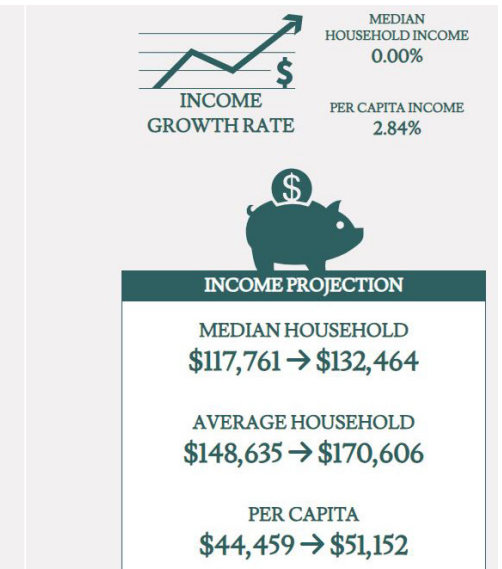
$

INCOME GROWTH RATE

MEDIAN HOUSEHOLD INCOME
0.00%

PER CAPITA INCOME
2.84%

$

INCOME PROJECTION

MEDIAN HOUSEHOLD
$117,761 → $132,464

AVERAGE HOUSEHOLD
$148,635 → $170,606

PER CAPITA
$44,459 → $51,152